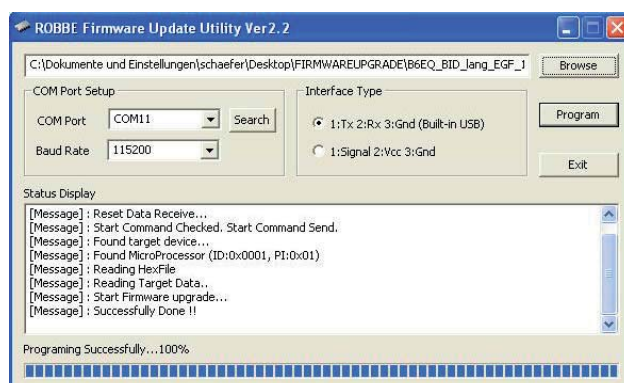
ROBBE Firmware Update Utility Ver2.2

C:\Dokumente und Einstellungen\schaefer\Desktop\FIRMWAREUPGRADE\B6EQ_BID_lang_EGF_1

Browse

COM Port Setup

COM Port COM11

Search

Baud Rate 115200

Interface Type

1:Tx 2:Rx 3:Gnd (Built-in USB)

1:Signal 2:Vcc 3:Gnd

Program

Exit

Status Display

[Message] : Reset Data Receive...
[Message] : Start Command Checked. Start Command Send.
[Message] : Found target device...
[Message] : Found MicroProcessor (ID:0x0001, PI:0x01)
[Message] : Reading HexFile
[Message] : Reading Target Data..
[Message] : Start Firmware upgrade...
[Message] : Successfully Done !!

Programing Successfully...100%